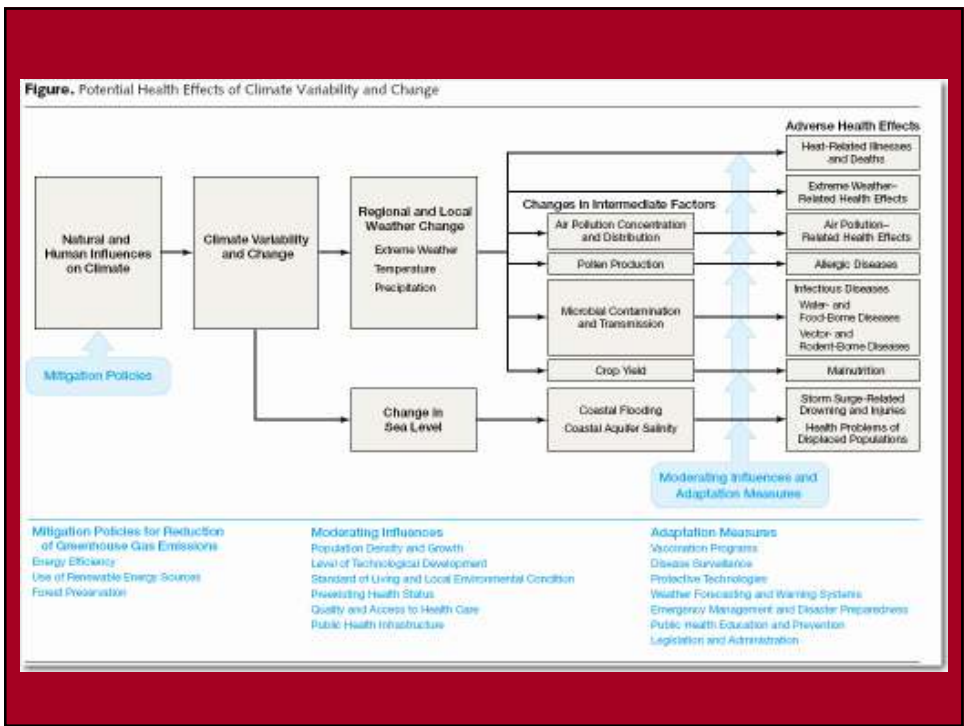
Figure. Potential Health Effects of Climate Variability and Change

Natural and Human Influences on Climate

Climate Variability and Change

Regional and Local Weather Change
Extreme Weather
Temperature
Precipitation

Changes in Intermediate Factors

Air Pollution Concentration and Distribution

Pollen Production

Microbial Contamination and Transmission

Crop Yield

Change in Sea Level

Coastal Flooding
Coastal Aquifer Salinity

Mitigation Policies

Adverse Health Effects

Heat-Related Illnesses and Deaths

Extreme Weather–Related Health Effects

Air Pollution–Related Health Effects

Allergic Diseases

Infectious Diseases
Water- and Food-Borne Diseases
Vector- and Rodent-Borne Diseases

Malnutrition

Storm Surge-Related Drowning and Injuries
Health Problems of Displaced Populations

Moderating Influences and Adaptation Measures

Mitigation Policies for Reduction of Greenhouse Gas Emissions
Energy Efficiency
Use of Renewable Energy Sources
Forest Preservation

Moderating Influences
Population Density and Growth
Level of Technological Development
Standard of Living and Local Environmental Condition
Preexisting Health Status
Quality and Access to Health Care
Public Health Infrastructure

Adaptation Measures
Vaccination Programs
Disease Surveillance
Protective Technologies
Weather Forecasting and Warning Systems
Emergency Management and Disaster Preparedness
Public Health Education and Prevention
Legislation and Administration